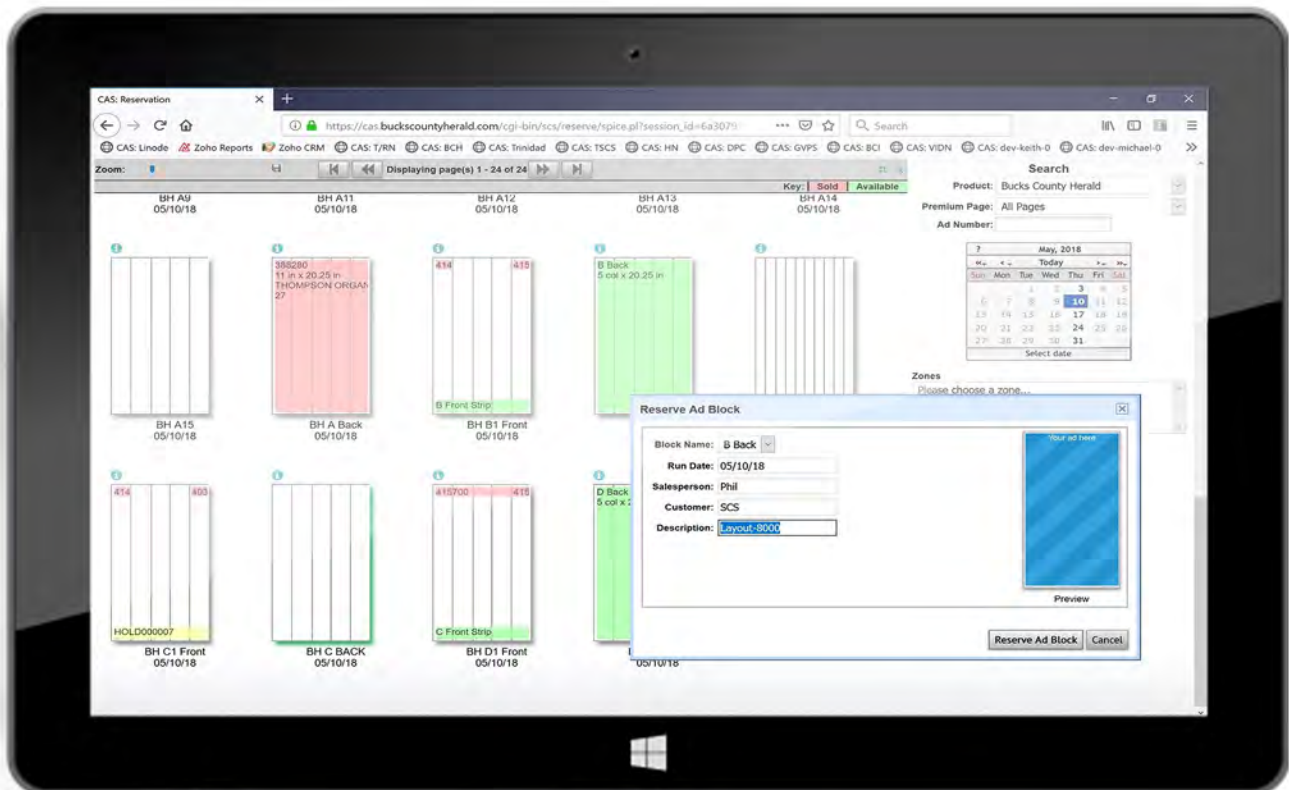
CAS: Reservation

https://cas.buckscountyherald.com/cgi-bin/scs/reserve/spice.pl?session_id=6a307

Search

CAS: Linode | Zoho Reports | Zoho CRM | CAS: T/RN | CAS: BCH | CAS: Trinidad | CAS: TSCS | CAS: HN | CAS: DPC | CAS: GVPS | CAS: BCI | CAS: VIDN | CAS: dev-keith-0 | CAS: dev-michael-0

Zoom:

Displaying page(s) 1 - 24 of 24

Key: Sold | Available

BH A9
05/10/18

BH A11
05/10/18

BH A12
05/10/18

BH A13
05/10/18

BH A14
05/10/18

388280
11 in x 20.25 in
THOMPSON ORGAN
27

414 | 415

B Back
5 col x 20.25 in

B Front Strip

BH A15
05/10/18

BH A Back
05/10/18

BH B1 Front
05/10/18

414 | 403

HOLD000007

415700 | 415

C Front Strip

D Back
5 col x 2

BH C1 Front
05/10/18

BH C BACK
05/10/18

BH D1 Front
05/10/18

05/10/18

Search

Product: Bucks County Herald

Premium Page: All Pages

Ad Number:

May, 2018

Today

| Sun | Mon | Tue | Wed | Thu | Fri | Sat |
|---|---|---|---|---|---|---|
| | | 1 | 2 | 3 | 4 | 5 |
| 6 | 7 | 8 | 9 | 10 | 11 | 12 |
| 13 | 14 | 15 | 16 | 17 | 18 | 19 |
| 20 | 21 | 22 | 23 | 24 | 25 | 26 |
| 27 | 28 | 29 | 30 | 31 | | |

Select date

Zones

Please choose a zone...

Reserve Ad Block

Block Name: B Back

Run Date: 05/10/18

Salesperson: Phil

Customer: SCS

Description: Layout-8000

Your ad here

Preview

Reserve Ad Block | Cancel